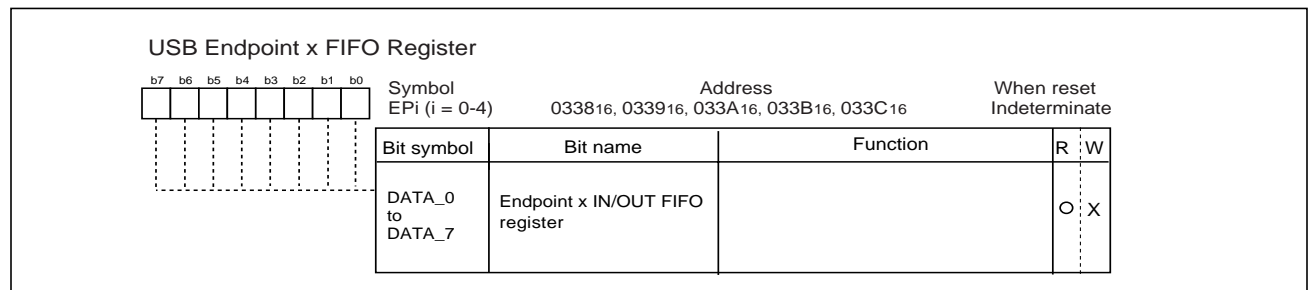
USB Endpoint x FIFO Register

b7 b6 b5 b4 b3 b2 b1 b0

| Symbol | Address | When reset |
|---|---|---|
| EPi (i = 0-4) | $0338_{16}$, $0339_{16}$, $033A_{16}$, $033B_{16}$, $033C_{16}$ | Indeterminate |

| Bit symbol | Bit name | Function | R | W |
|---|---|---|---|---|
| DATA_0 to DATA_7 | Endpoint x IN/OUT FIFO register | | O | X |